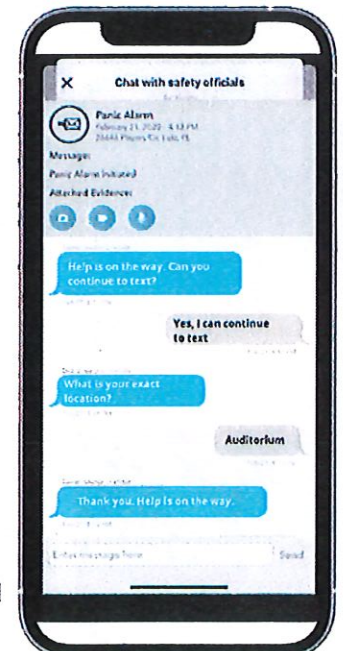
X Chat with safety officials

Panic Alarm
February 21, 2022 · 4:13 PM
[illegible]

Message:
Panic Alarm Initiated
Attached Evidence:

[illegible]
Help is on the way. Can you continue to text?
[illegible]

Yes, I can continue to text
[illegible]

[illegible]
What is your exact location?
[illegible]

Auditorium
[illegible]

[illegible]
Thank you. Help is on the way.
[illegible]

Enter message here
Send